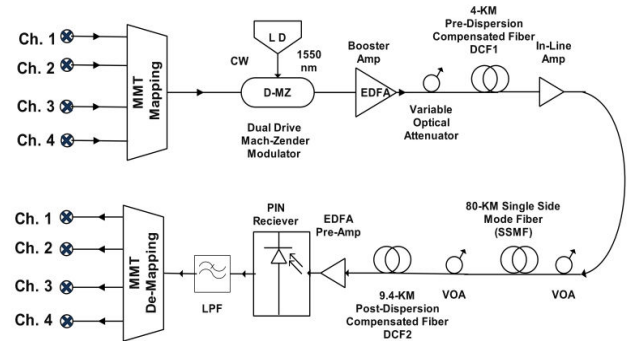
Ch. 1
Ch. 2
Ch. 3
Ch. 4
MMT Mapping
L D
CW
1550 nm
D-MZ
Dual Drive Mach-Zender Modulator
Booster Amp
EDFA
Variable Optical Attenuator
4-KM Pre-Dispersion Compensated Fiber DCF1
In-Line Amp
Ch. 1
Ch. 2
Ch. 3
Ch. 4
MMT De-Mapping
LPF
PIN Reciever
EDFA Pre-Amp
9.4-KM Post-Dispersion Compensated Fiber DCF2
VOA
80-KM Single Side Mode Fiber (SSMF)
VOA